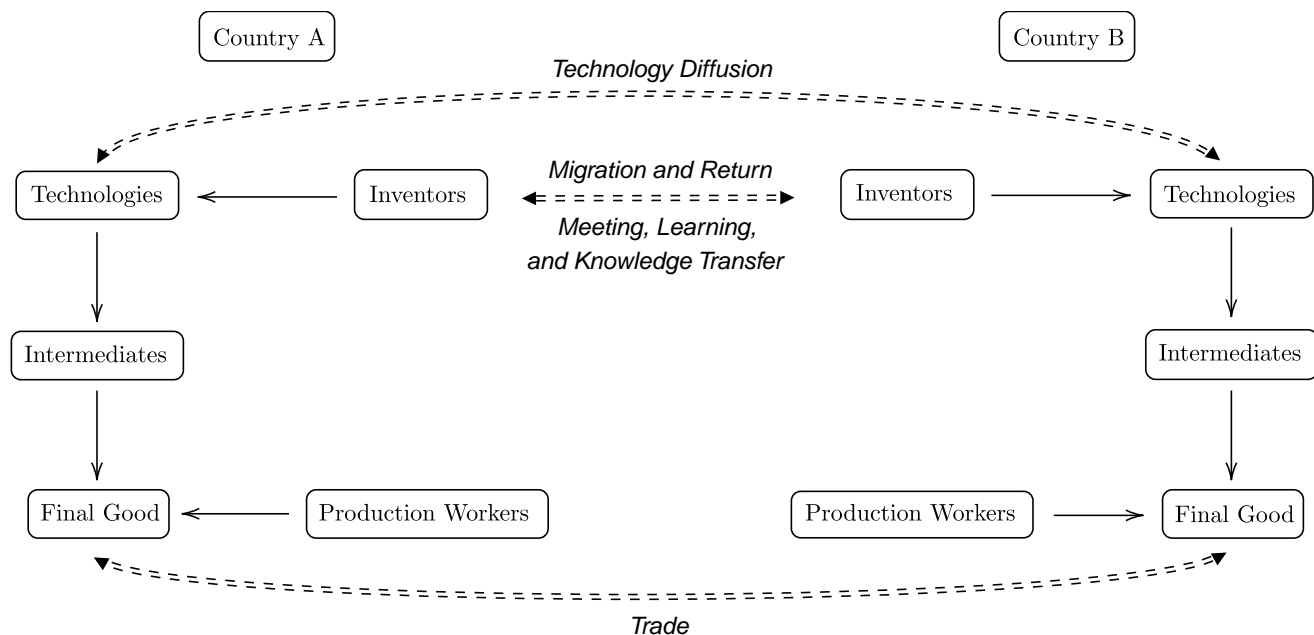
Country A

Country B

Technology Diffusion

Technologies

Inventors

Migration and Return

Meeting, Learning, and Knowledge Transfer

Inventors

Technologies

Intermediates

Intermediates

Final Good

Production Workers

Production Workers

Final Good

Trade